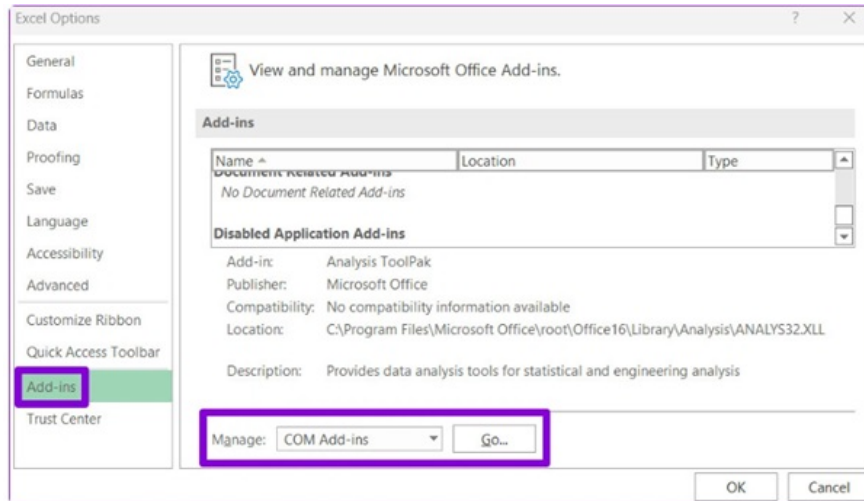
Excel Options

?

General
Formulas
Data
Proofing
Save
Language
Accessibility
Advanced
Customize Ribbon
Quick Access Toolbar
Add-ins
Trust Center

View and manage Microsoft Office Add-ins.

Add-ins

| Name | Location | Type |
|---|---|---|
| Document Related Add-ins | | |
| No Document Related Add-ins | | |
| Disabled Application Add-ins | | |

Add-in: Analysis ToolPak
Publisher: Microsoft Office
Compatibility: No compatibility information available
Location: C:\Program Files\Microsoft Office\root\Office16\Library\Analysis\ANALYS32.XLL

Description: Provides data analysis tools for statistical and engineering analysis

Manage: COM Add-ins Go...

OK Cancel